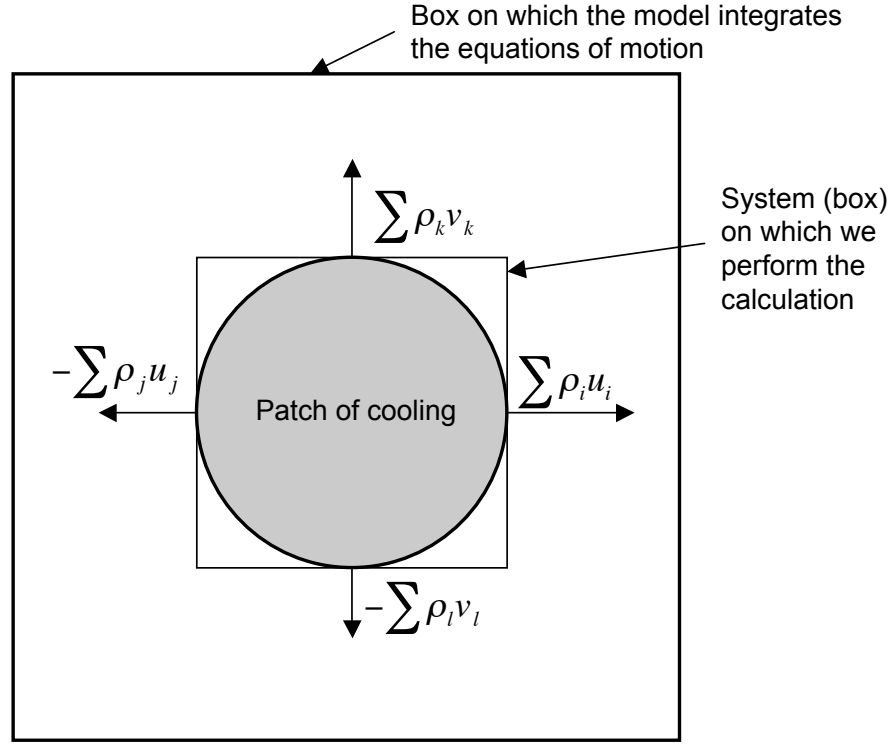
Box on which the model integrates the equations of motion

System (box) on which we perform the calculation

$\sum \rho_k v_k$

$-\sum \rho_j u_j$

Patch of cooling

$\sum \rho_i u_i$

$-\sum \rho_l v_l$